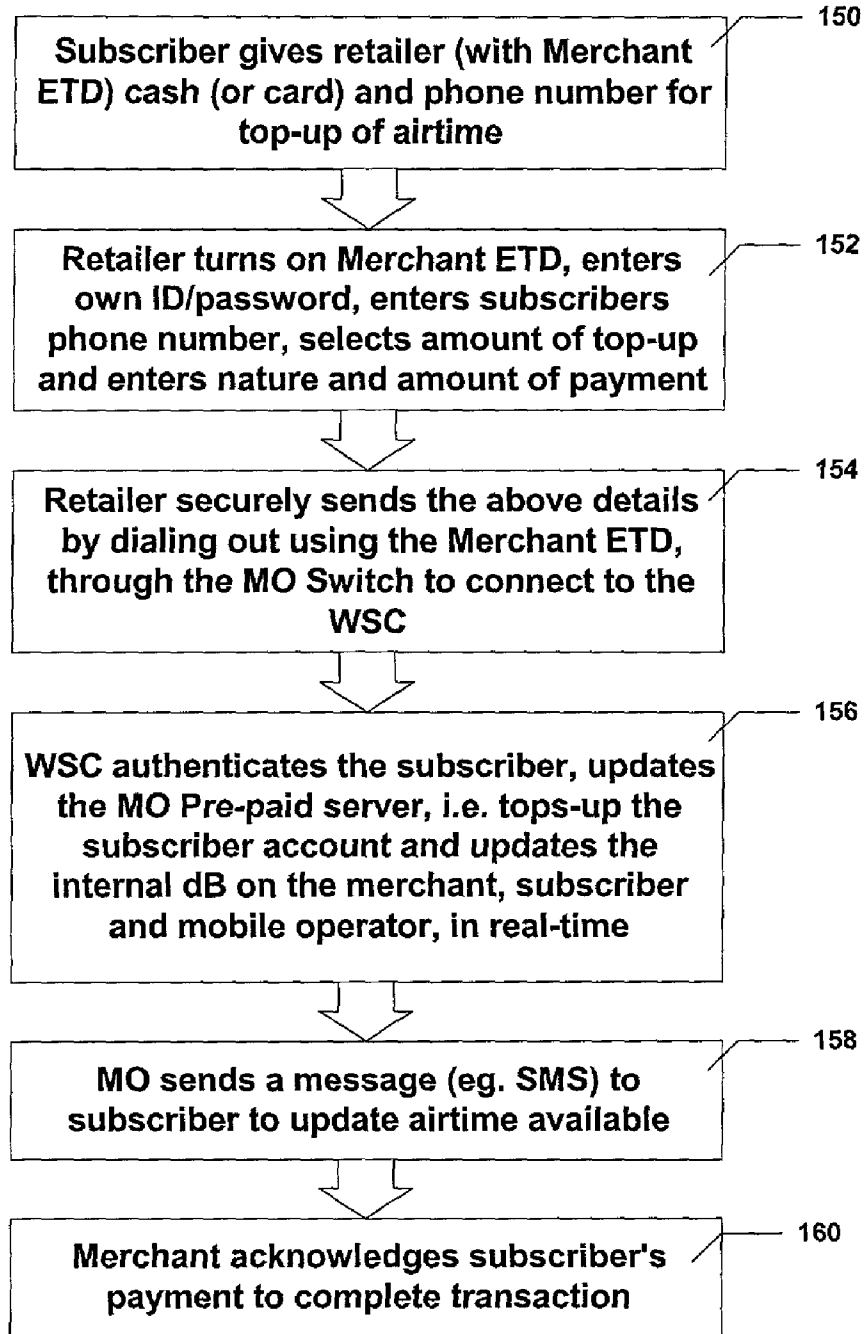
Subscriber gives retailer (with Merchant ETD) cash (or card) and phone number for top-up of airtime

150

Retailer turns on Merchant ETD, enters own ID/password, enters subscribers phone number, selects amount of top-up and enters nature and amount of payment

152

Retailer securely sends the above details by dialing out using the Merchant ETD, through the MO Switch to connect to the WSC

154

WSC authenticates the subscriber, updates the MO Pre-paid server, i.e. tops-up the subscriber account and updates the internal dB on the merchant, subscriber and mobile operator, in real-time

156

MO sends a message (eg. SMS) to subscriber to update airtime available

158

Merchant acknowledges subscriber's payment to complete transaction

160